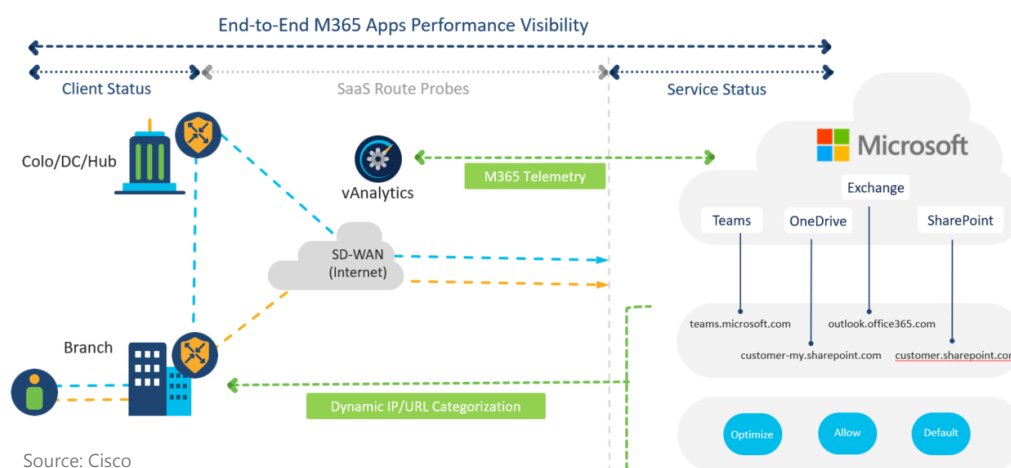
End-to-End M365 Apps Performance Visibility

Client Status

SaaS Route Probes

Service Status

Colo/DC/Hub

vAnalytics

M365 Telemetry

Microsoft

Exchange

Teams

OneDrive

SharePoint

SD-WAN
(Internet)

Branch

teams.microsoft.com

outlook.office365.com

customer-my.sharepoint.com

customer.sharepoint.com

Dynamic IP/URL Categorization

Optimize

Allow

Default

Source: Cisco